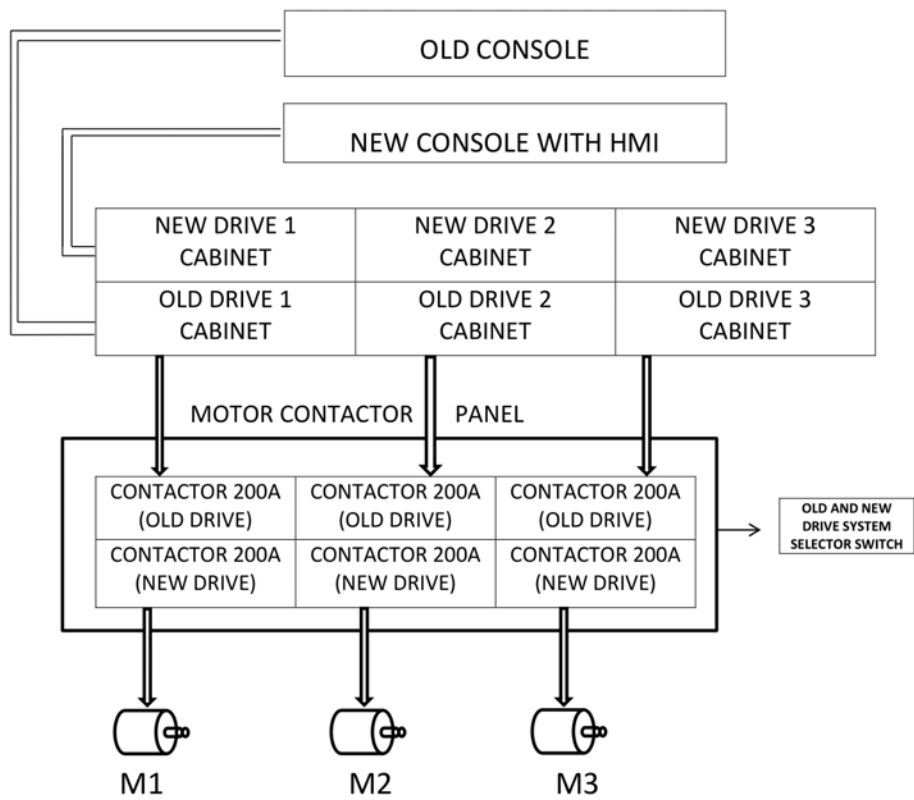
OLD CONSOLE

NEW CONSOLE WITH HMI

| NEW DRIVE 1 CABINET | NEW DRIVE 2 CABINET | NEW DRIVE 3 CABINET |
|---|---|---|
| OLD DRIVE 1 CABINET | OLD DRIVE 2 CABINET | OLD DRIVE 3 CABINET |

MOTOR CONTACTOR PANEL

| CONTACTOR 200A (OLD DRIVE) | CONTACTOR 200A (OLD DRIVE) | CONTACTOR 200A (OLD DRIVE) |
|---|---|---|
| CONTACTOR 200A (NEW DRIVE) | CONTACTOR 200A (NEW DRIVE) | CONTACTOR 200A (NEW DRIVE) |

OLD AND NEW DRIVE SYSTEM SELECTOR SWITCH

M1

M2

M3